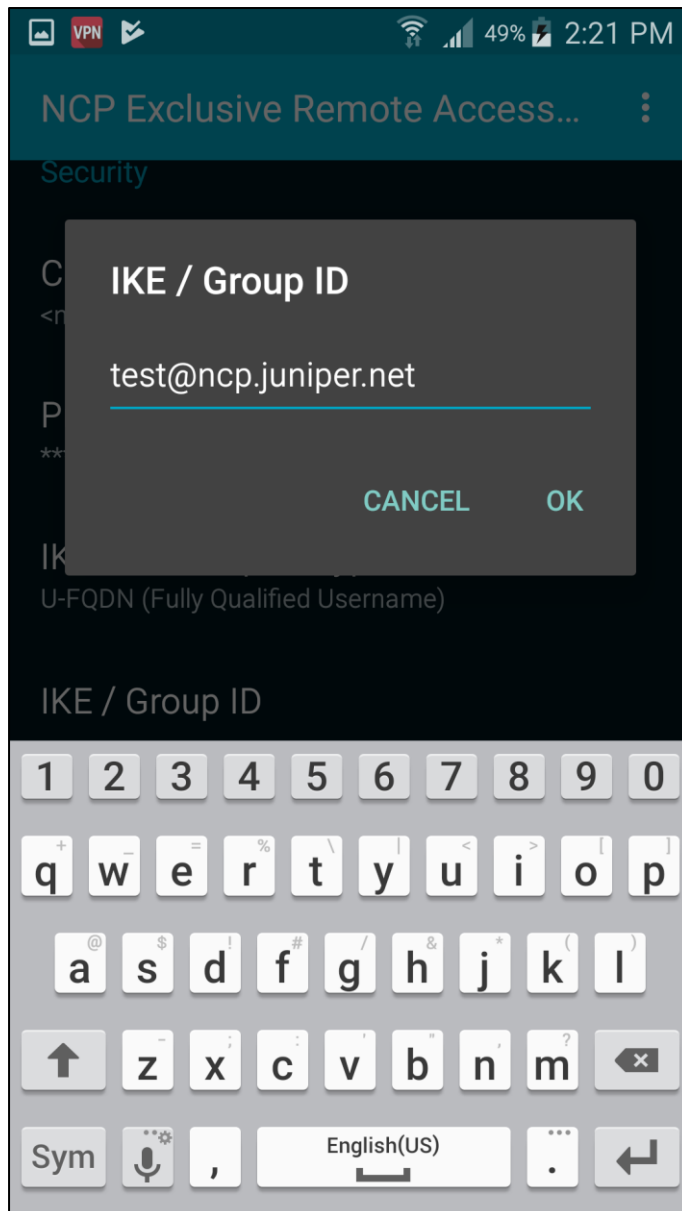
VPN 49% 2:21 PM

NCP Exclusive Remote Access...

Security

C
<n

P
**

IK
U-FQDN (Fully Qualified Username)

IKE / Group ID

IKE / Group ID

test@ncp.juniper.net

CANCEL OK

1 2 3 4 5 6 7 8 9 0
+ q _ w = e % r \ t | y < u > i [ o ] p
@ a $ s ! d # f / g & h * j ( k ) l
- z ; x ' c v " b , n ? m
Sym , English(US) .